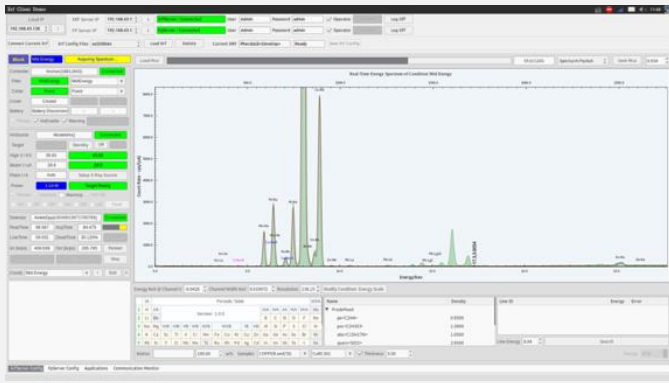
XrF Client Demo

Local IP
XRF Server IP
XrfServer : Connected
User admin
Password admin
Operator
Log Off
XY Server IP
XyServer : Connected
User admin
Password admin
Operator
Log Off

Connect Current XrF
XrF Config Files
Load XrF
Delete
Current XRF
Ready

Mode
XRF Energy
Acquiring Spectrum...
Load Plot

Real-Time Energy Spectrum of Condition Mid Energy

Count Rate - cps/keV
Energy/keV

Controller
Filter
Mid Energy
Collimator
Closed
Battery
Battery Disconnected

Voltage
Target
Density
Off
High V (kV)
Beam I (uA)
Power
Apply
Setup X-Ray Source

Detector
Real Time
Live Time
Dead Time
In Counts
Out Counts
Restart
Stop

Energy Bin @ Channel 0
Channel Width (eV)
Resolution
Modify Condition Energy Scale

Periodic Table
Version: 1.0.0

Name
Density
Line ID
Energy
Error
Line Energy
Search

Method
Samples
COPPER

XrFServer Config
XyServer Config
Application
Communication Monitor